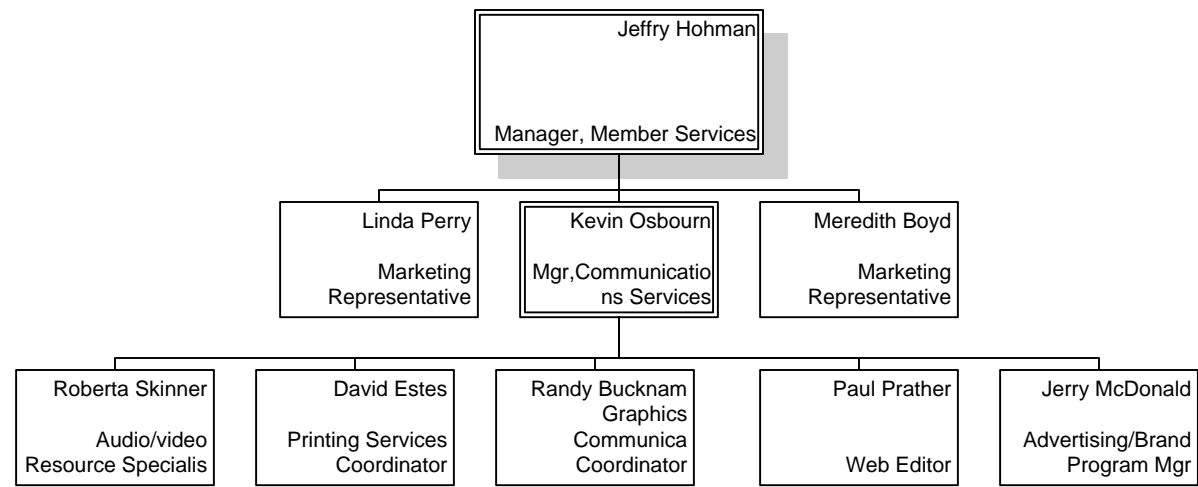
Jeffry Hohman

Manager, Member Services

Linda Perry

Marketing Representative

Kevin Osbourn

Mgr,Communications Services

Meredith Boyd

Marketing Representative

Roberta Skinner

Audio/video Resource Specialis

David Estes

Printing Services Coordinator

Randy Bucknam Graphics Communica Coordinator

Paul Prather

Web Editor

Jerry McDonald

Advertising/Brand Program Mgr